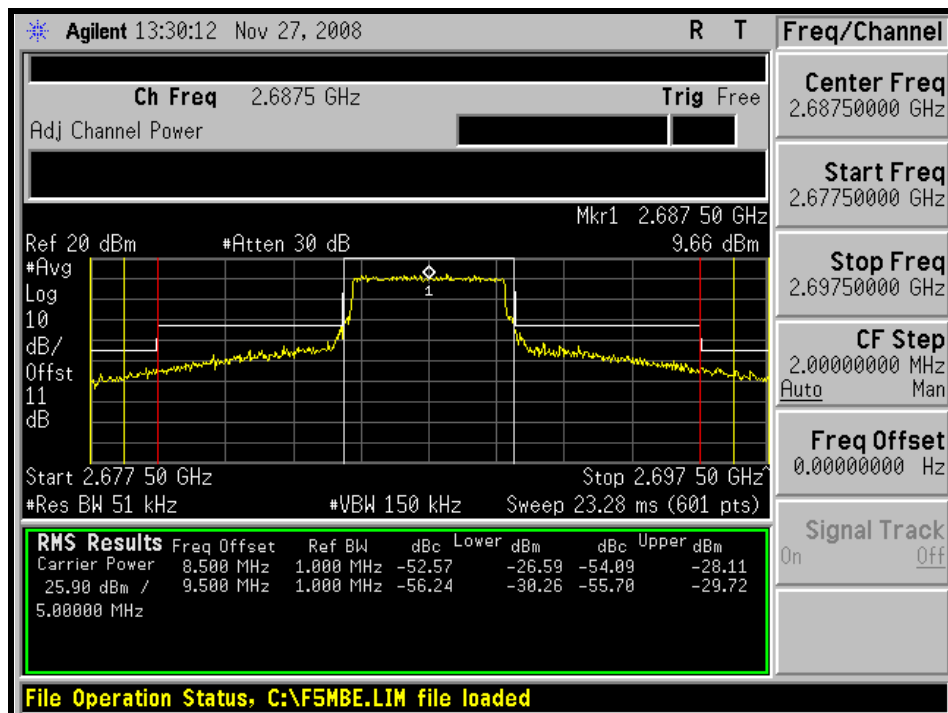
Agilent 13:30:12 Nov 27, 2008 R T

Ch Freq 2.6875 GHz Trig Free
Adj Channel Power

Mkr1 2.687 50 GHz
Ref 20 dBm #Atten 30 dB 9.66 dBm
#Avg
Log
10
dB/
Offst
11
dB

1

Start 2.677 50 GHz Stop 2.697 50 GHz
#Res BW 51 kHz #VBW 150 kHz Sweep 23.28 ms (601 pts)

| RMS Results | Freq Offset | Ref BW | Lower dBc | Lower dBm | Upper dBc | Upper dBm |
|---|---|---|---|---|---|---|
| Carrier Power | 8.500 MHz | 1.000 MHz | -52.57 | -26.59 | -54.09 | -28.11 |
| 25.90 dBm / | 9.500 MHz | 1.000 MHz | -56.24 | -30.26 | -55.70 | -29.72 |
| 5.00000 MHz | | | | | | |

File Operation Status, C:\F5MBE.LIM file loaded

Freq/Channel
Center Freq
2.68750000 GHz
Start Freq
2.67750000 GHz
Stop Freq
2.69750000 GHz
CF Step
2.00000000 MHz
Auto Man
Freq Offset
0.00000000 Hz
Signal Track
On Off